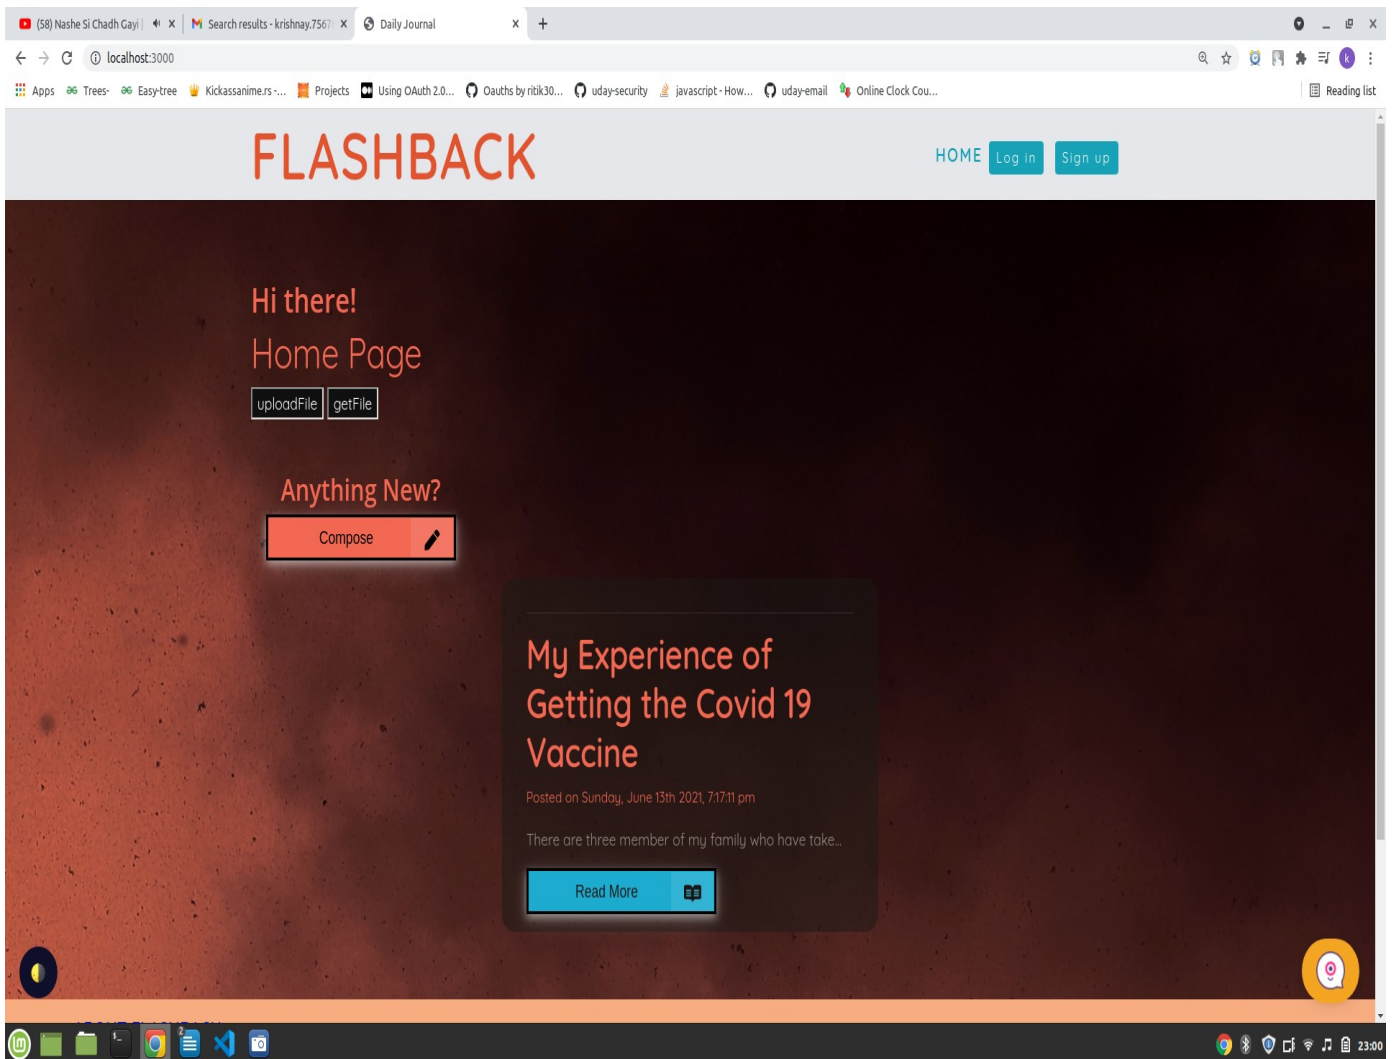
(58) Nashe Si Chadh Gayi | × Search results - krishnay.7567 × Daily Journal × +

localhost:3000

Apps Trees- Easy-tree Kickassanime.rs -... Projects Using OAuth 2.0... Oauths by ritik30... uday-security javascript - How... uday-email Online Clock Cou... Reading list

FLASHBACK

HOME Log in Sign up

Hi there!

Home Page

uploadFile getFile

Anything New?

Compose

My Experience of Getting the Covid 19 Vaccine

Posted on Sunday, June 13th 2021, 7:17:11 pm

There are three member of my family who have take...

Read More

23:00